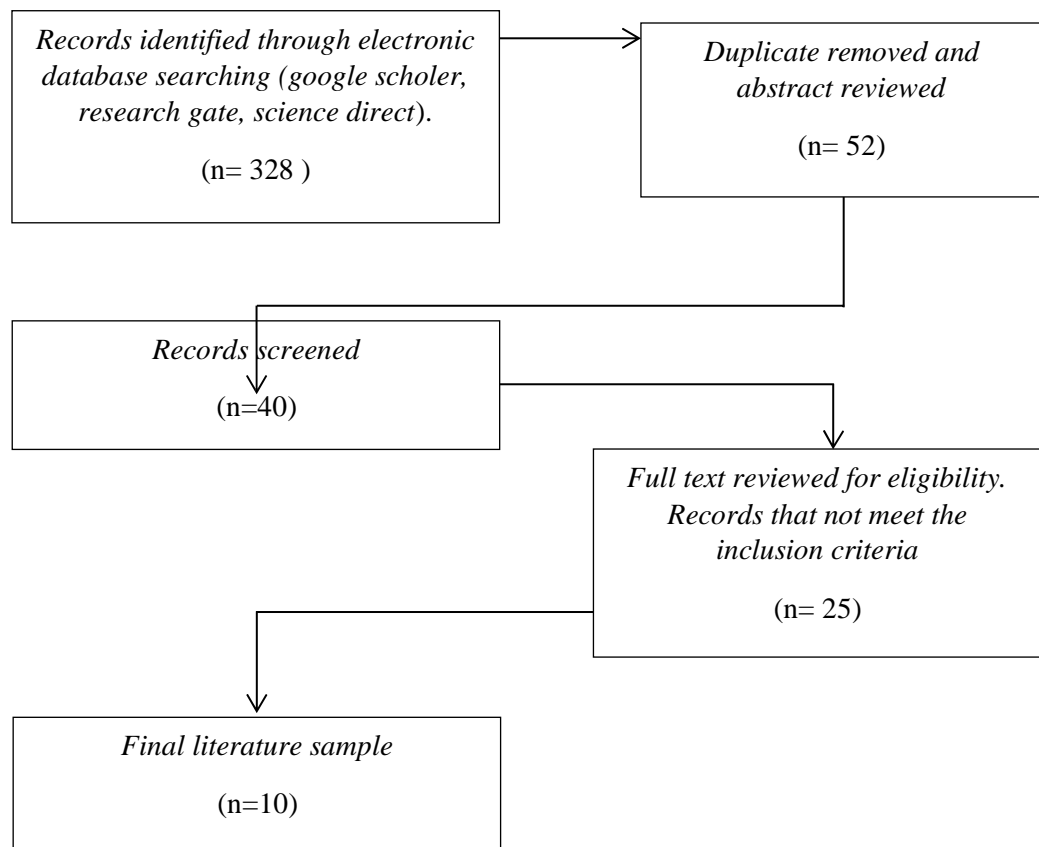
Records identified through electronic database searching (google scholer, research gate, science direct).

(n= 328 )

Duplicate removed and abstract reviewed

(n= 52)

Records screened

(n=40)

Full text reviewed for eligibility. Records that not meet the inclusion criteria

(n= 25)

Final literature sample

(n=10)